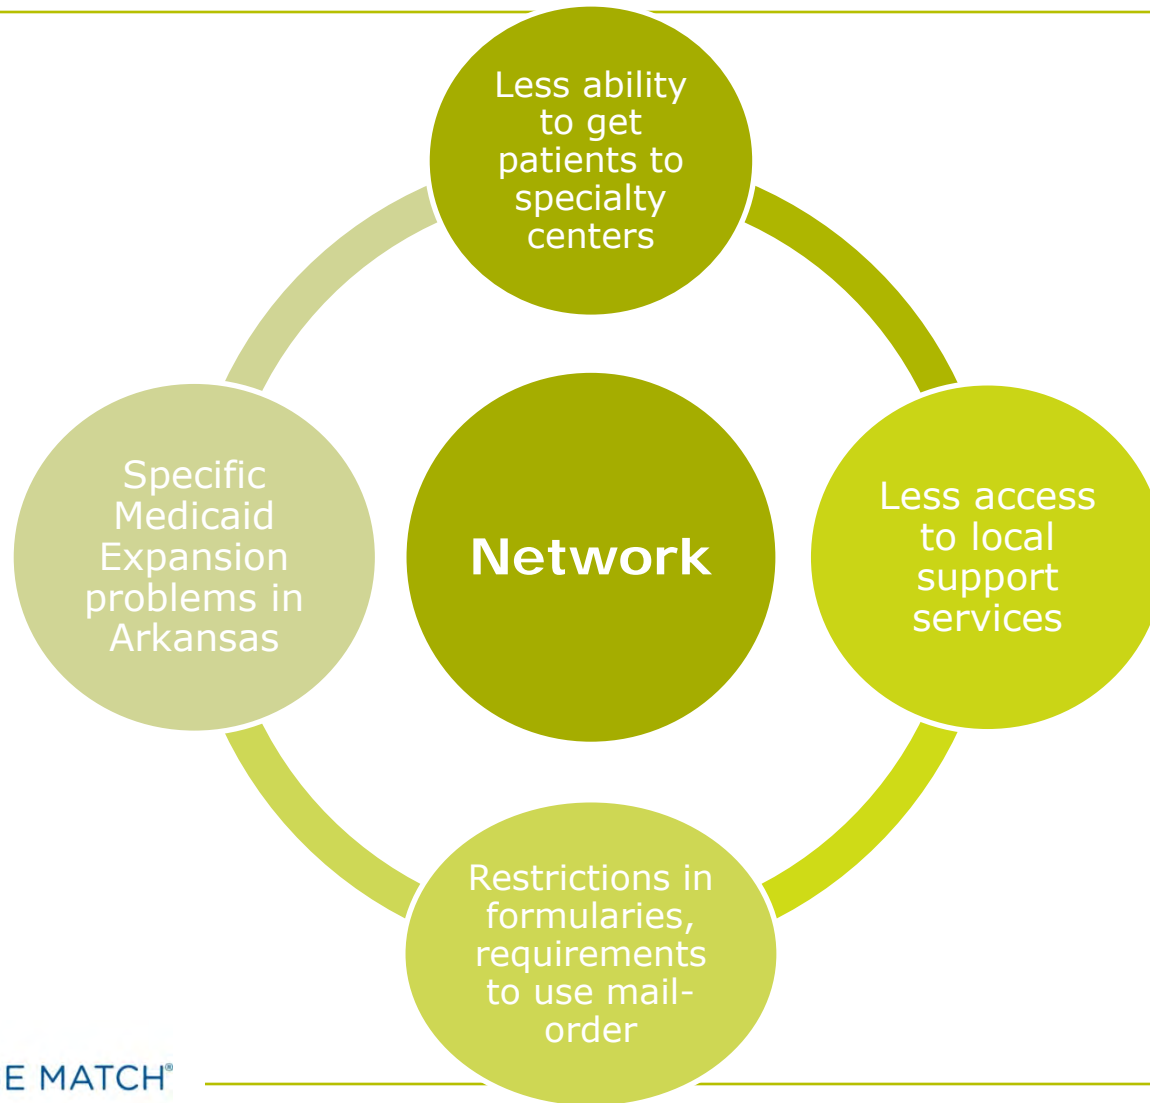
Less ability to get patients to specialty centers

Specific Medicaid Expansion problems in Arkansas

Network

Less access to local support services

Restrictions in formularies, requirements to use mail-order

E MATCH®